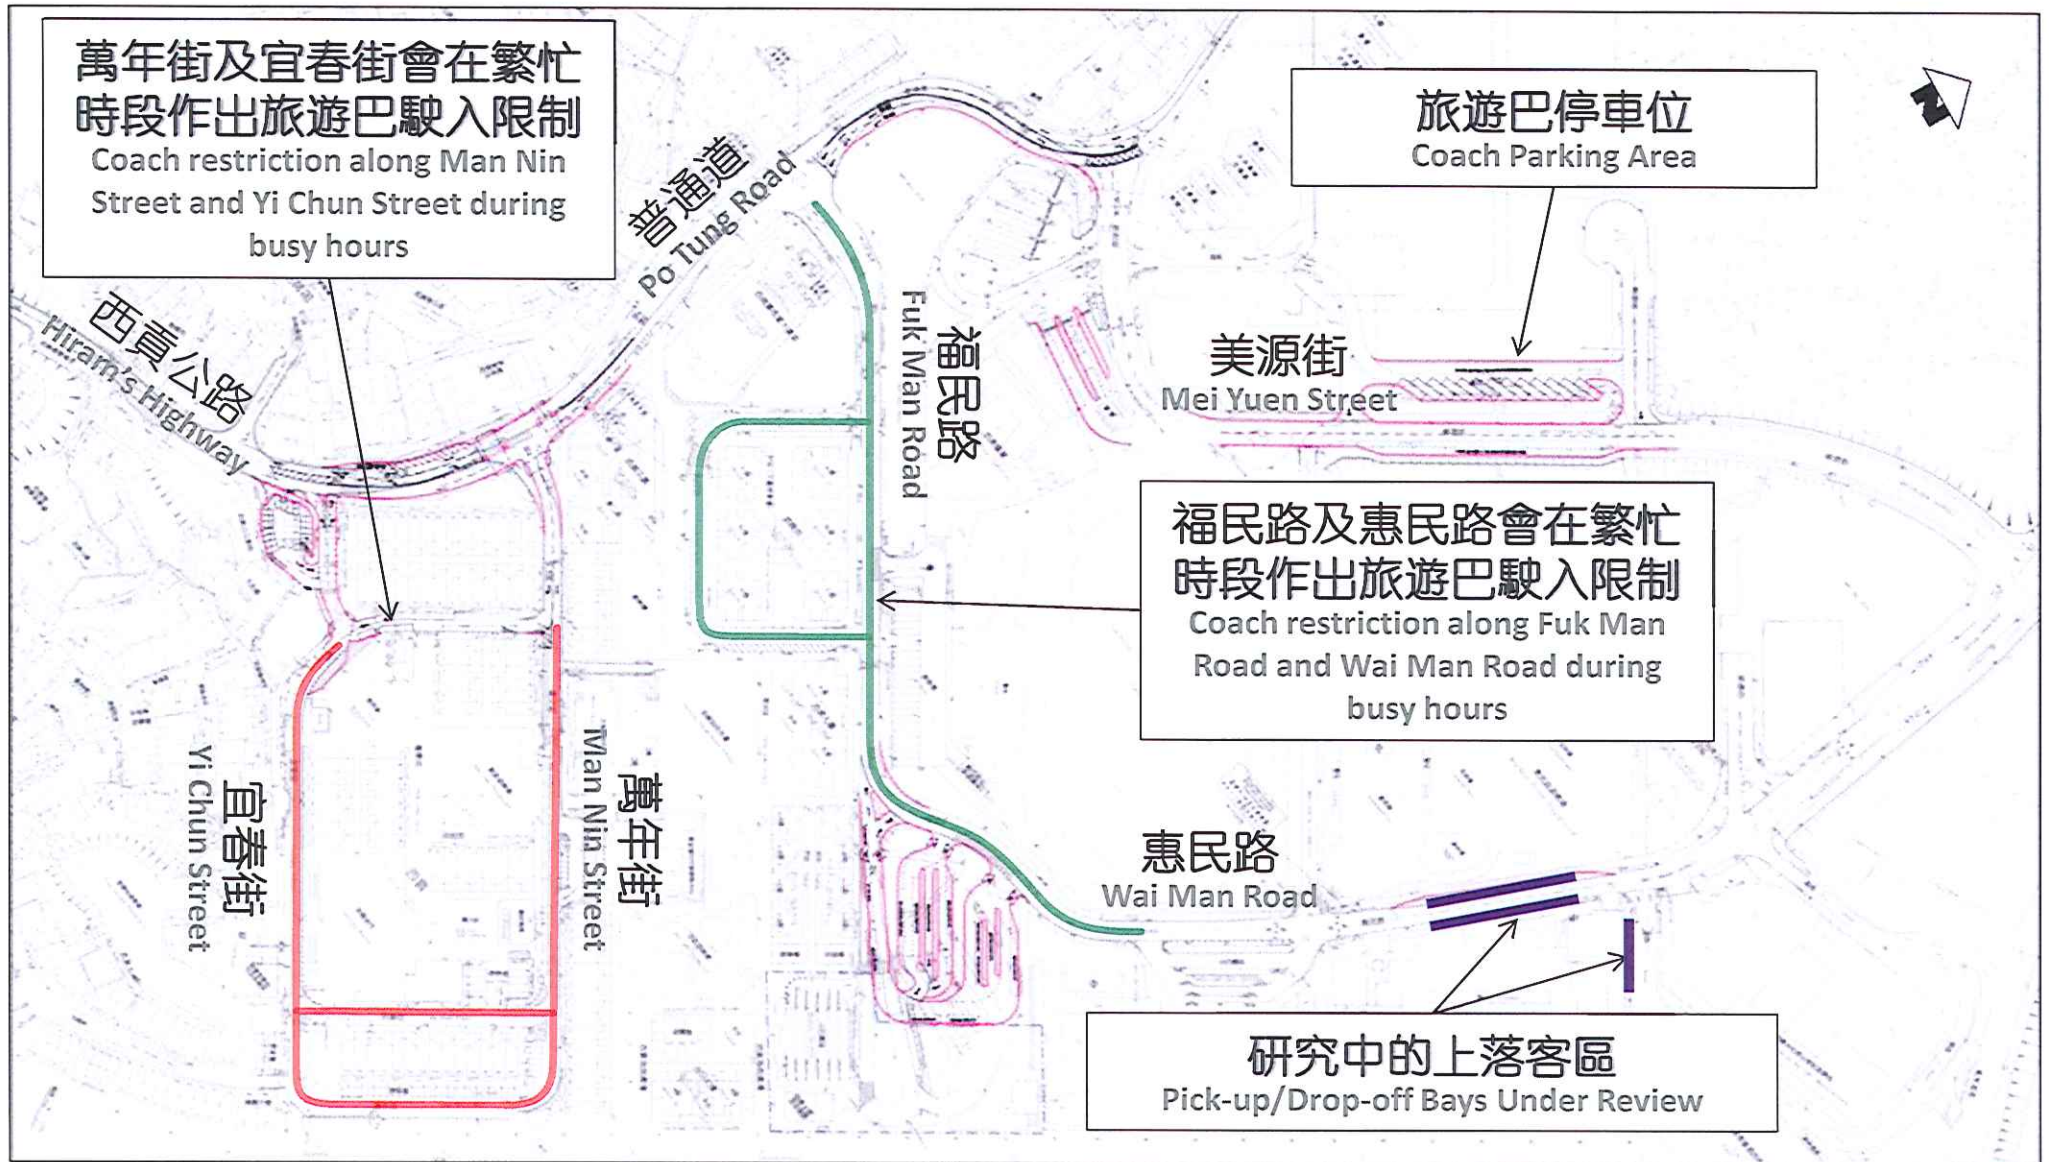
萬年街及宜春街會在繁忙時段作出旅遊巴駛入限制
Coach restriction along Man Nin Street and Yi Chun Street during busy hours

普通道
Po Tung Road

旅遊巴停車位
Coach Parking Area

N

西貢公路
Hiram's Highway

福民路
Fuk Man Road

美源街
Mei Yuen Street

福民路及惠民路會在繁忙時段作出旅遊巴駛入限制
Coach restriction along Fuk Man Road and Wai Man Road during busy hours

宜春街
Yi Chun Street

萬年街
Man Nin Street

惠民路
Wai Man Road

研究中的上落客區
Pick-up/Drop-off Bays Under Review